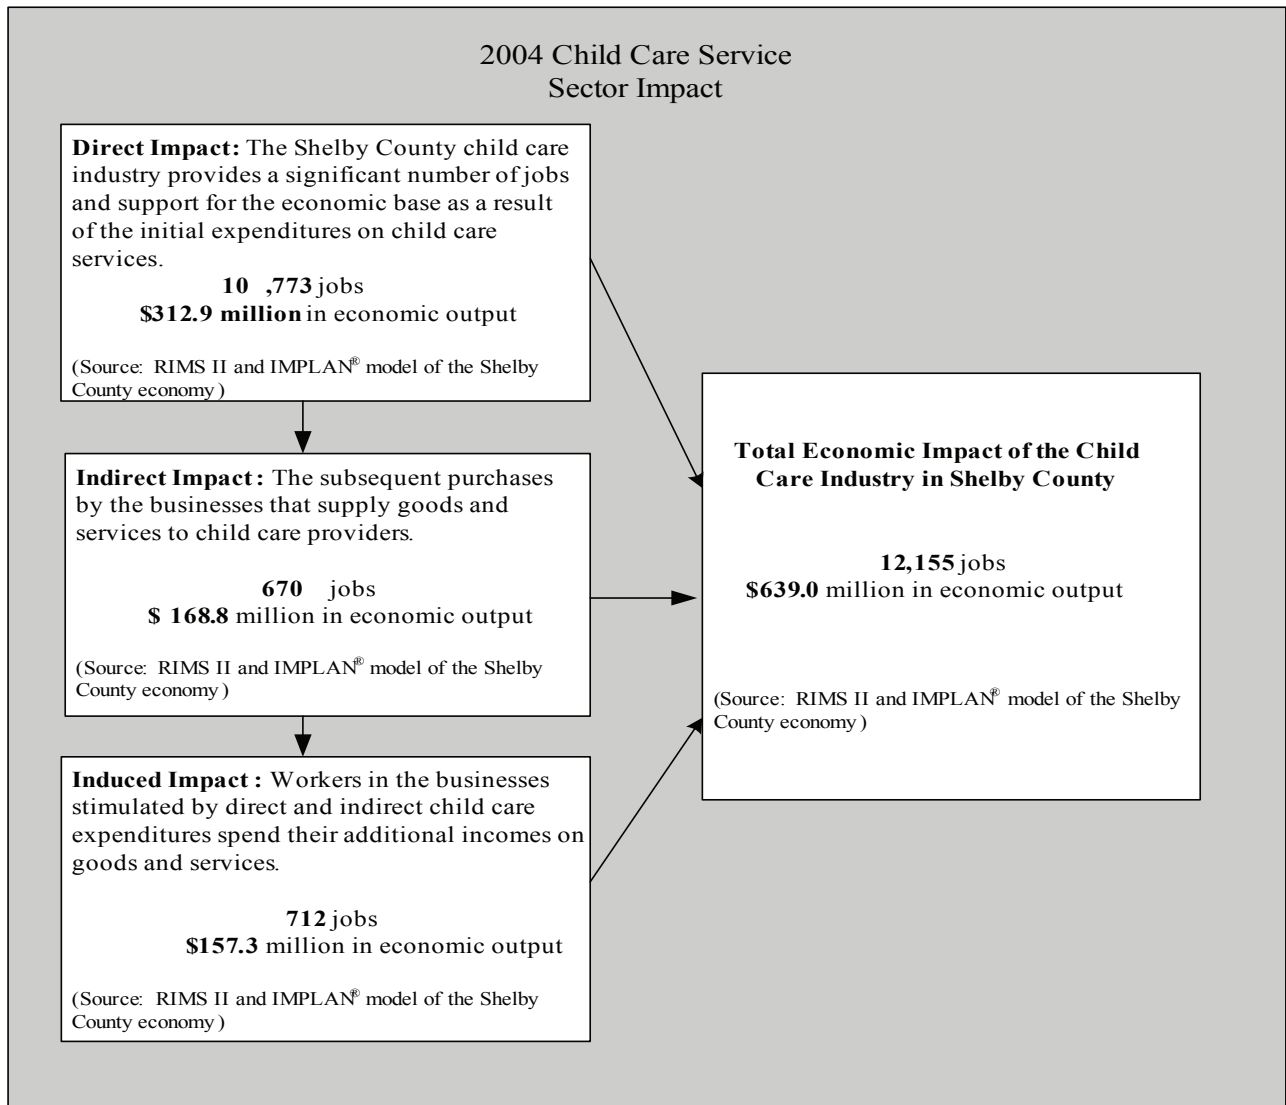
2004 Child Care Service
Sector Impact

**Direct Impact:** The Shelby County child care industry provides a significant number of jobs and support for the economic base as a result of the initial expenditures on child care services.
**10 ,773** jobs
**\$312.9 million** in economic output

(Source: RIMS II and IMPLAN® model of the Shelby County economy )

**Indirect Impact :** The subsequent purchases by the businesses that supply goods and services to child care providers.

**670** jobs
**\$ 168.8** million in economic output

(Source: RIMS II and IMPLAN® model of the Shelby County economy )

**Induced Impact :** Workers in the businesses stimulated by direct and indirect child care expenditures spend their additional incomes on goods and services.

**712** jobs
**\$157.3** million in economic output

(Source: RIMS II and IMPLAN® model of the Shelby County economy )

**Total Economic Impact of the Child Care Industry in Shelby County**

**12,155** jobs
**\$639.0** million in economic output

(Source: RIMS II and IMPLAN® model of the Shelby County economy )